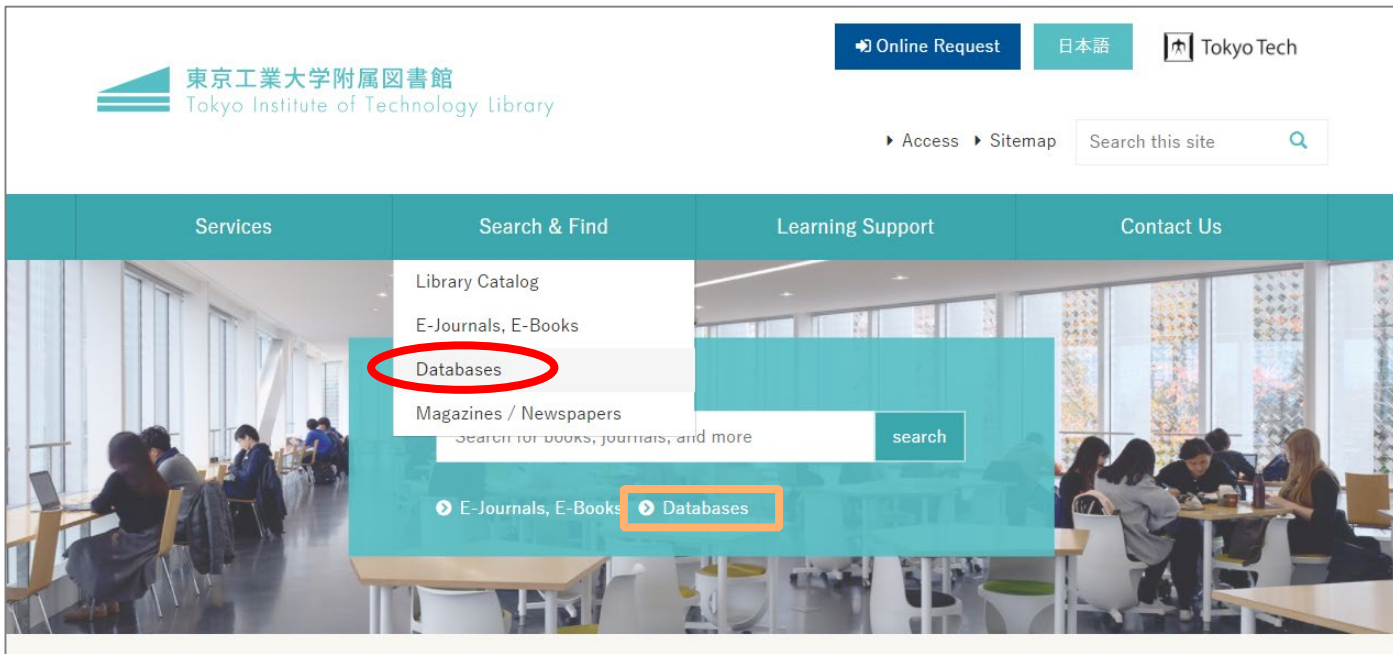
東京工業大学附属図書館
Tokyo Institute of Technology Library

Online Request
日本語
Tokyo Tech

Access
Sitemap
Search this site

Services
Search & Find
Learning Support
Contact Us

Library Catalog
E-Journals, E-Books
Databases
Magazines / Newspapers

Search for books, journals, and more
search

E-Journals, E-Books
Databases